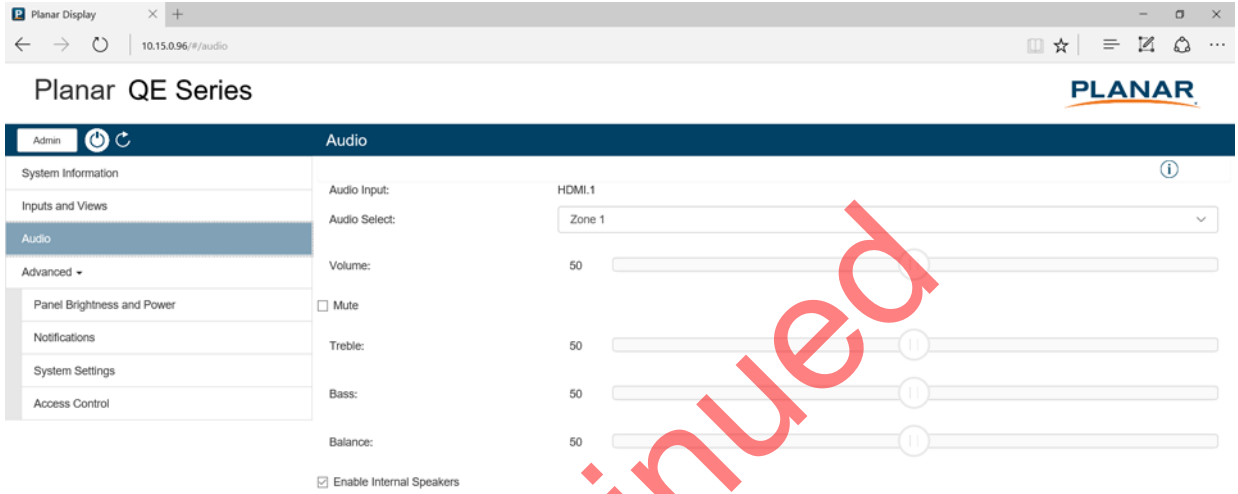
Planar Display

10.15.0.96/#/audio

Planar QE Series

PLANAR

Admin

Audio

System Information

Inputs and Views

Audio

Advanced

Panel Brightness and Power

Notifications

System Settings

Access Control

Audio Input: HDMI.1

Audio Select: Zone 1

Volume: 50

Mute

Treble: 50

Bass: 50

Balance: 50

Enable Internal Speakers

inued